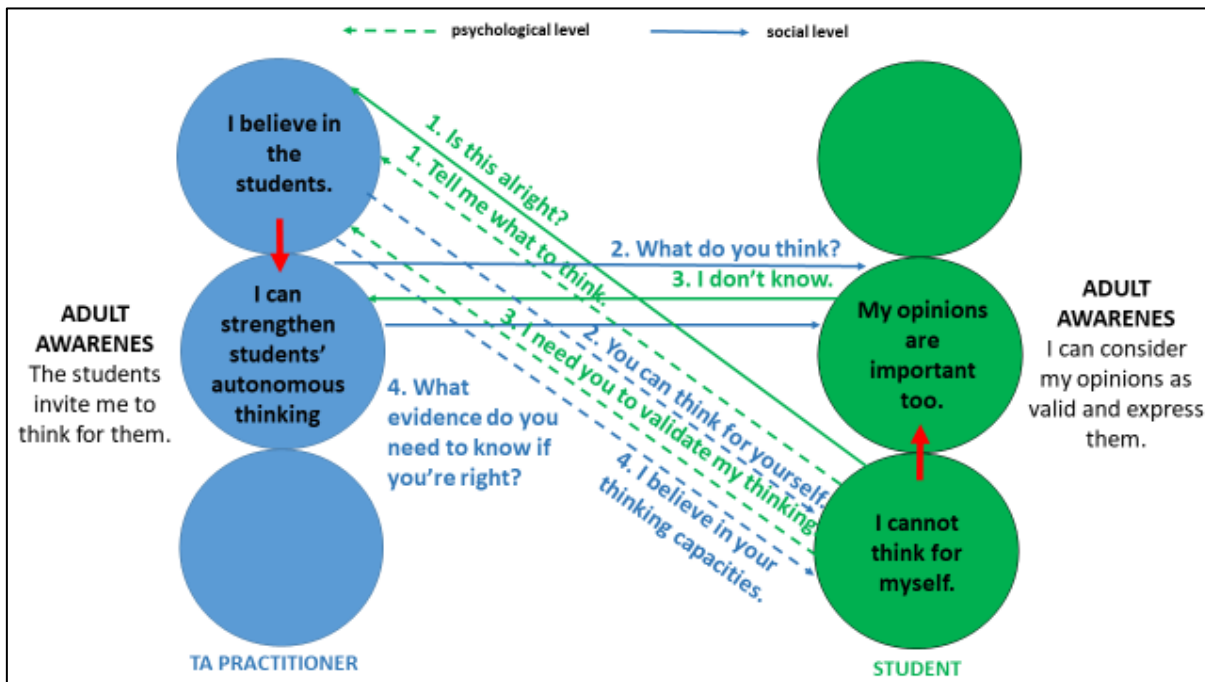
psychological level

social level

I believe in the students.

I can strengthen students' autonomous thinking

ADULT AWARENES
The students invite me to think for them.

1. Is this alright?

1. Tell me what to think.

2. What do you think?

3. I don't know.

2. You can think for yourself.

3. I need you to validate my thinking.

4. What evidence do you need to know if you're right?

4. I believe in your thinking capacities.

My opinions are important too.

I cannot think for myself.

ADULT AWARENES
I can consider my opinions as valid and express them.

TA PRACTITIONER

STUDENT